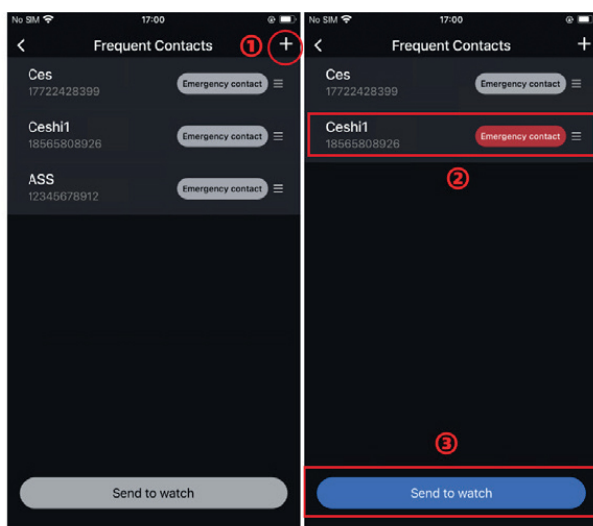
No SIM 17:00
Frequent Contacts ① +
Ces
17722428399
Emergency contact
Ceshi1
18565808926
Emergency contact
ASS
12345678912
Emergency contact
Send to watch

No SIM 17:00
Frequent Contacts +
Ces
17722428399
Emergency contact
Ceshi1
18565808926
Emergency contact
②
③
Send to watch